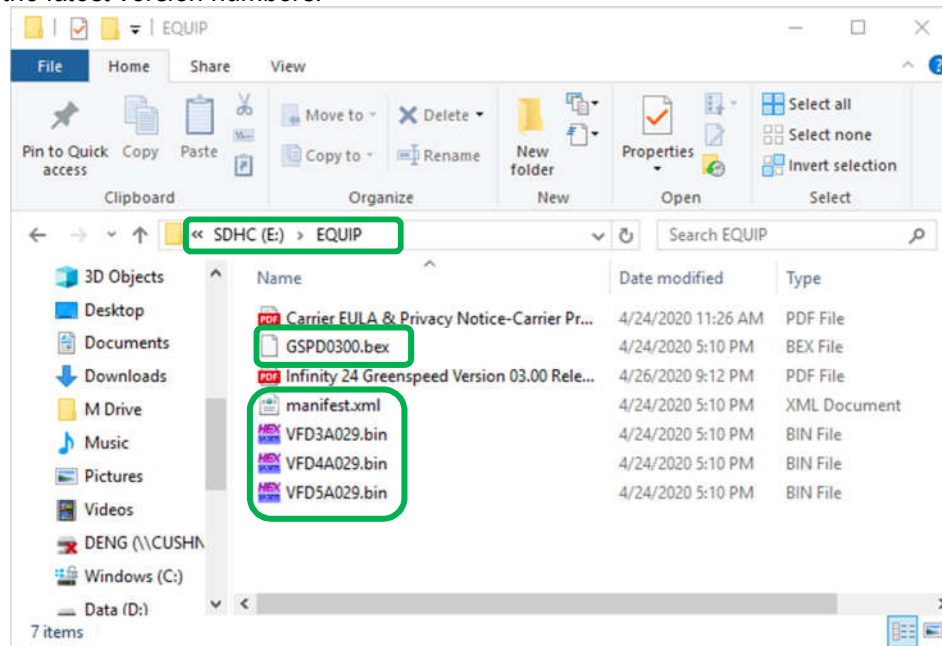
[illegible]

EQUIP

File Home Share View

Pin to Quick access Copy Paste

Clipboard

Move to Delete Copy to Rename

Organize

New folder

New

Properties

Open

Select all Select none Invert selection

Select

« SDHC (E:) › EQUIP

Search EQUIP

3D Objects
Desktop
Documents
Downloads
M Drive
Music
Pictures
Videos
DENG (\\CUSHN
Windows (C:)
Data (D:)

| Name | Date modified | Type |
|---|---|---|
| Carrier EULA & Privacy Notice-Carrier Pr... | 4/24/2020 11:26 AM | PDF File |
| GSPD0300.bex | 4/24/2020 5:10 PM | BEX File |
| Infinity 24 Greenspeed Version 03.00 Rele... | 4/26/2020 9:12 PM | PDF File |
| manifest.xml | 4/24/2020 5:10 PM | XML Document |
| VFD3A029.bin | 4/24/2020 5:10 PM | BIN File |
| VFD4A029.bin | 4/24/2020 5:10 PM | BIN File |
| VFD5A029.bin | 4/24/2020 5:10 PM | BIN File |

7 items